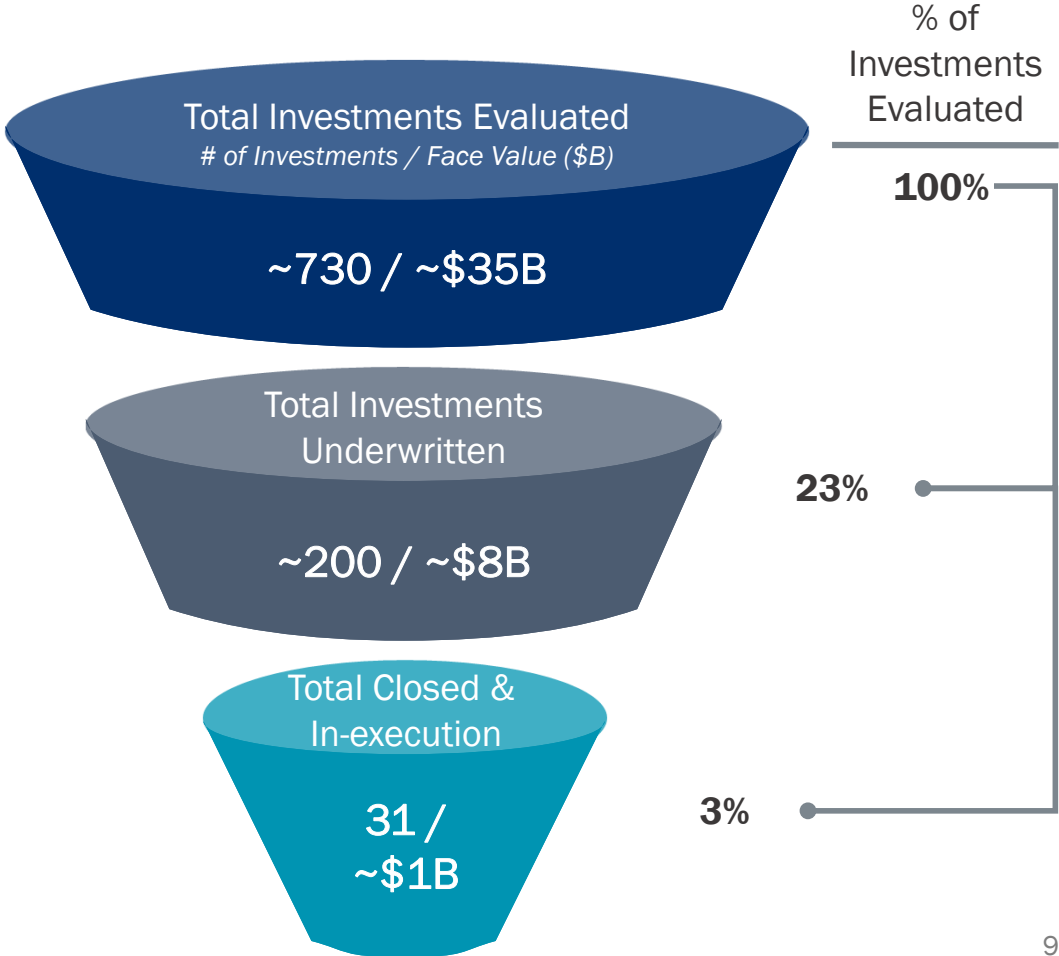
Total Investments Evaluated
# of Investments / Face Value (\$B)

~730 / ~\$35B

Total Investments Underwritten

~200 / ~\$8B

Total Closed & In-execution

31 / ~\$1B

% of Investments Evaluated

100%

23%

3%

9